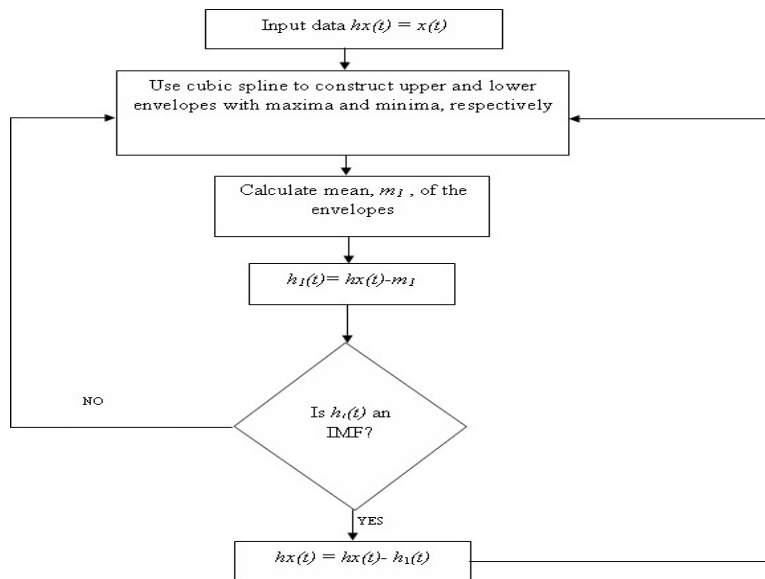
Input data $hx(t) = x(t)$

Use cubic spline to construct upper and lower envelopes with maxima and minima, respectively

Calculate mean, $m_1$ , of the envelopes

$h_1(t)= hx(t)-m_1$

NO

Is $h_i(t)$ an IMF?

YES

$hx(t) = hx(t)- h_1(t)$